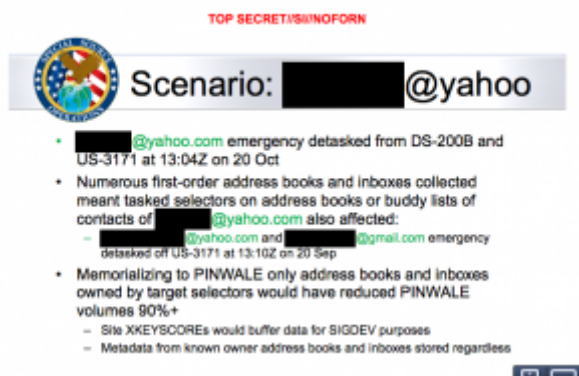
TOP SECRET//SI//NOFORN

Scenario: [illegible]@yahoo

- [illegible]@yahoo.com emergency detasked from DS-200B and US-3171 at 13:04Z on 20 Oct
- Numerous first-order address books and inboxes collected meant tasked selectors on address books or buddy lists of contacts of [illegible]@yahoo.com also affected:
  - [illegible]@yahoo.com and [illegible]@gmail.com emergency detasked off US-3171 at 13:10Z on 20 Sep
- Memorializing to PINWALE only address books and inboxes owned by target selectors would have reduced PINWALE volumes 90%+
  - Site XKEYSCOREs would buffer data for SIGDEV purposes
  - Metadata from known owner address books and inboxes stored regardless